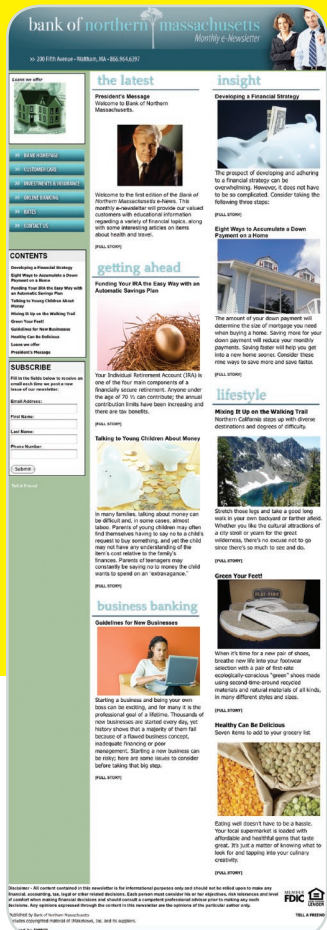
bank of northern massachusetts
Monthly e-Newsletter

» 200 Fifth Avenue • Waltham, MA • 866.964.6397

Loan an offer

BANK HOMEPAGE
CUSTOMER CARE
INVESTMENTS & INSURANCE
ONLINE BANKING
RATES
CONTACT US

CONTENTS
Developing a Financial Strategy
Eight Ways to Accumulate a Down Payment on a Home
Funding Your IRA the Easy Way with an Automatic Savings Plan
Talking to Young Children About Money
Mixing It Up on the Walking Trail
Green Your Feet!
Guidelines for New Businesses
Healthy Can Be Delicious
Loan an offer
President's Message

SUBSCRIBE
Fill in the fields below to receive an email each time we post a new issue of our newsletter:
Email Address:
First Name:
Last Name:
Phone Number:
Submit

Tell a Friend

the latest

President's Message
Welcome to Bank of Northern Massachusetts.

Welcome to the first edition of the Bank of Northern Massachusetts e-News. This monthly e-newsletter will provide our valued customers with educational information regarding a variety of financial topics, along with some interesting articles on items about health and travel.

[FULL STORY]

getting ahead

Funding Your IRA the Easy Way with an Automatic Savings Plan

Your Individual Retirement Account (IRA) is one of the four main components of a financially secure retirement. Anyone under the age of 70 ½ can contribute; the annual contribution limits have been increasing and there are tax benefits.

[FULL STORY]

Talking to Young Children About Money

In many families, talking about money can be difficult and, in some cases, almost taboo. Parents of young children may often find themselves having to say no to a child's request to buy something, and yet the child may not have any understanding of the item's cost relative to the family's finances. Parents of teenagers may constantly be saying no to money the child wants to spend on an "extravagance."

[FULL STORY]

business banking

Guidelines for New Businesses

Starting a business and being your own boss can be exciting, and for many it is the professional goal of a lifetime. Thousands of new businesses are started every day, yet history shows that a majority of them fail because of a flawed business concept, inadequate financing or poor management. Starting a new business can be risky; here are some issues to consider before taking that big step.

[FULL STORY]

insight

Developing a Financial Strategy

The prospect of developing and adhering to a financial strategy can be overwhelming. However, it does not have to be so complicated. Consider taking the following three steps:

[FULL STORY]

Eight Ways to Accumulate a Down Payment on a Home

The amount of your down payment will determine the size of mortgage you need when buying a home. Saving more for your down payment will reduce your monthly payments. Saving faster will help you get into a new home sooner. Consider these nine ways to save more and save faster.

[FULL STORY]

lifestyle

Mixing It Up on the Walking Trail
Northern California steps up with diverse destinations and degrees of difficulty.

Stretch those legs and take a good long walk in your own backyard or farther afield. Whether you like the cultural attractions of a city stroll or yearn for the great wilderness, there's no excuse not to go since there's so much to see and do.

[FULL STORY]

Green Your Feet!

When it's time for a new pair of shoes, breathe new life into your footwear selection with a pair of first-rate ecologically-conscious "green" shoes made using second-time-around recycled materials and natural materials of all kinds, in many different styles and sizes.

[FULL STORY]

Healthy Can Be Delicious
Seven items to add to your grocery list

Eating well doesn't have to be a hassle. Your local supermarket is loaded with affordable and healthful gems that taste great. It's just a matter of knowing what to look for and tapping into your culinary creativity.

[FULL STORY]

Disclaimer - All content contained in this newsletter is for informational purposes only and should not be relied upon to make any financial, accounting, tax, legal or other related decisions. Each person must consider his or her objectives, risk tolerances and level of comfort when making financial decisions and should consult a competent professional advisor prior to making any such decisions. Any opinions expressed through the content in this newsletter are the opinions of the particular author only.

Published by Bank of Northern Massachusetts
Includes copyrighted material of IMakenews, Inc. and its suppliers.

MEMBER FDIC EQUAL HOUSING LENDER

TELL A FRIEND